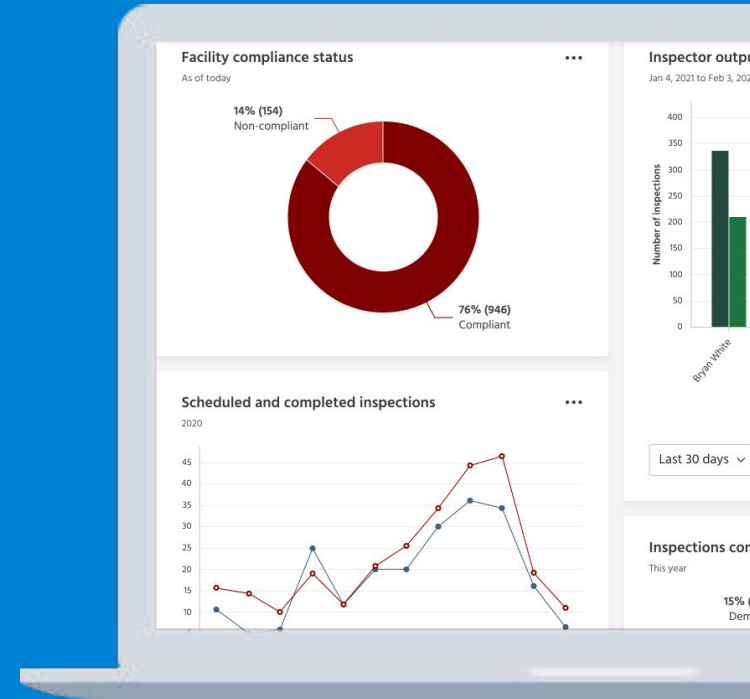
Facility compliance status
As of today

14% (154)
Non-compliant

76% (946)
Compliant

Scheduled and completed inspections
2020

45
40
35
30
25
20
15
10

Inspector outpu
Jan 4, 2021 to Feb 3, 202

400
350
300
250
200
150
100
50
0

Number of inspections

Bryan White

Last 30 days

Inspections cor
This year

15% (
Dem